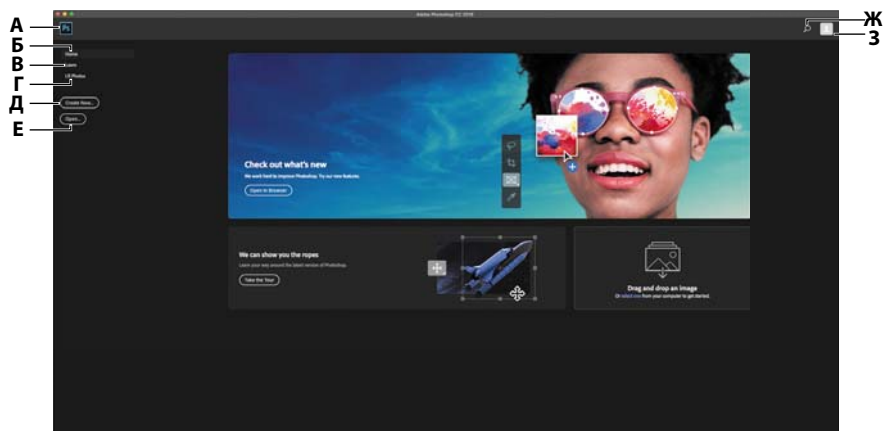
А
Б
В
Г
Д
Е
Ж
З

Adobe Photoshop CC 2018

Ps

Home
Learn
LR Photos
Create New...
Open...

Check out what's new
We work hard to improve Photoshop. Try our new features.
Open in Browser

We can show you the ropes
Learn your way around the latest version of Photoshop.
Take the Tour

Drag and drop an image
Or select one from your computer to get started.